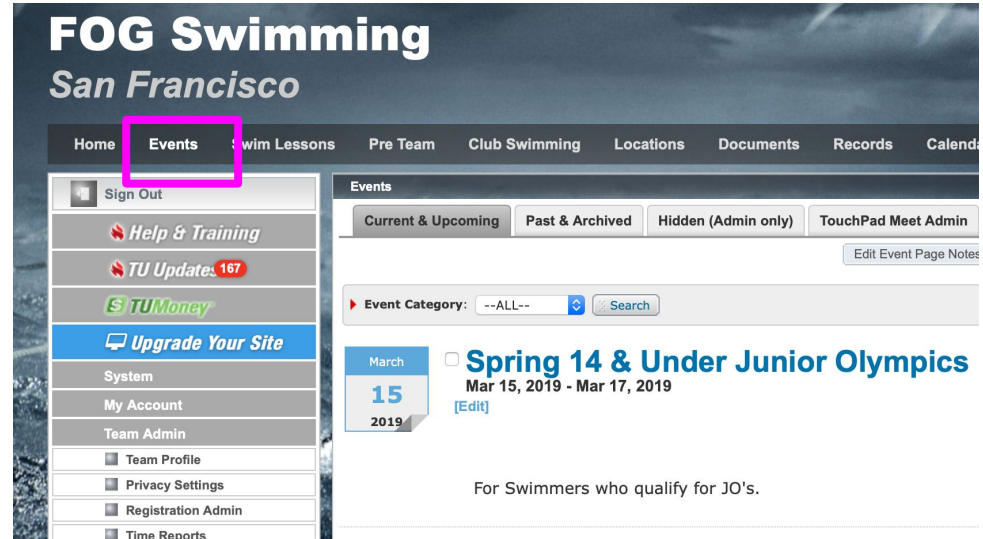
FOG Swimming
San Francisco

Home | Events | Swim Lessons | Pre Team | Club Swimming | Locations | Documents | Records | Calenda

Sign Out
Help & Training
TU Updates 167
TUMoney
Upgrade Your Site
System
My Account
Team Admin
Team Profile
Privacy Settings
Registration Admin
Time Reports

Events

Current & Upcoming | Past & Archived | Hidden (Admin only) | TouchPad Meet Admin

Edit Event Page Notes

Event Category: --ALL-- Search

March
15
2019

Spring 14 & Under Junior Olympics
Mar 15, 2019 - Mar 17, 2019
[Edit]

For Swimmers who qualify for JO's.